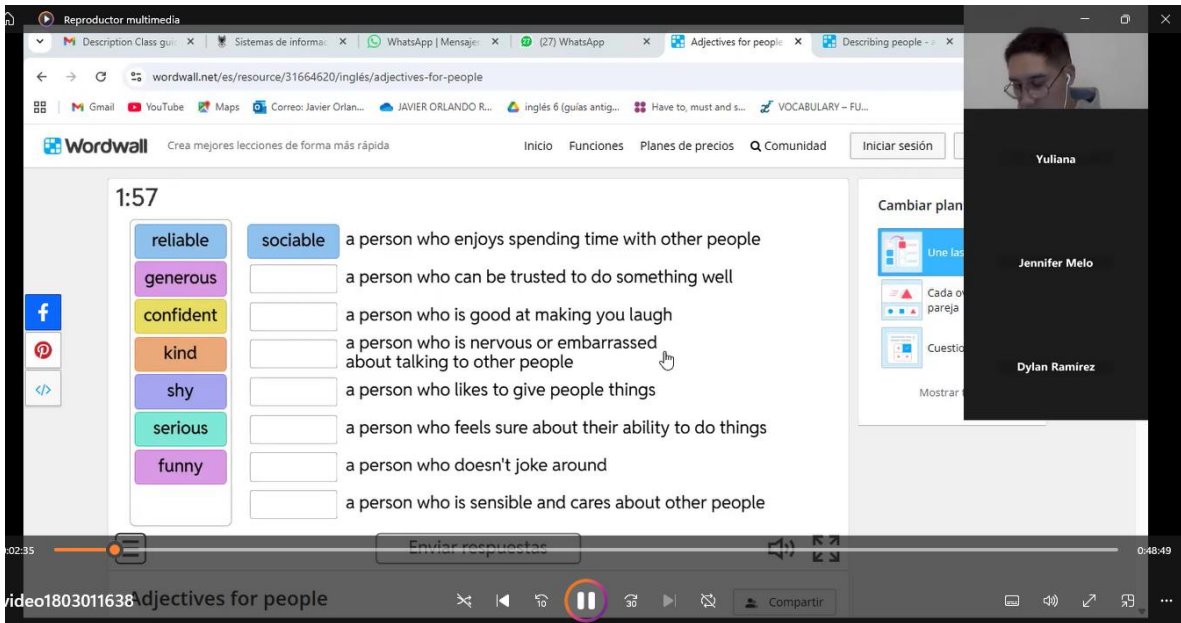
Reproductor multimedia

Description Class gui ×
Sistemas de informac ×
WhatsApp | Mensajer ×
(27) WhatsApp ×
Adjectives for people ×
Describing people - ×

wordwall.net/es/resource/31664620/inglés/adjectives-for-people

Gmail YouTube Maps Correo: Javier Orlan... JAVIER ORLANDO R... inglés 6 (guías antig... Have to, must and s... VOCABULARY – FU...

Wordwall Crea mejores lecciones de forma más rápida Inicio Funciones Planes de precios Comunidad Iniciar sesión

1:57

| | | |
|---|---|---|
| reliable | sociable | a person who enjoys spending time with other people |
| generous | | a person who can be trusted to do something well |
| confident | | a person who is good at making you laugh |
| kind | | a person who is nervous or embarrassed about talking to other people |
| shy | | a person who likes to give people things |
| serious | | a person who feels sure about their ability to do things |
| funny | | a person who doesn't joke around |
| | | a person who is sensible and cares about other people |

Enviar respuestas

Cambiar plan
Une las
Cada o pareja
Cuestio
Mostrar

Yuliana
Jennifer Melo
Dylan Ramírez

0:02:35
0:48:49

video1803011638 Adjectives for people

Compartir